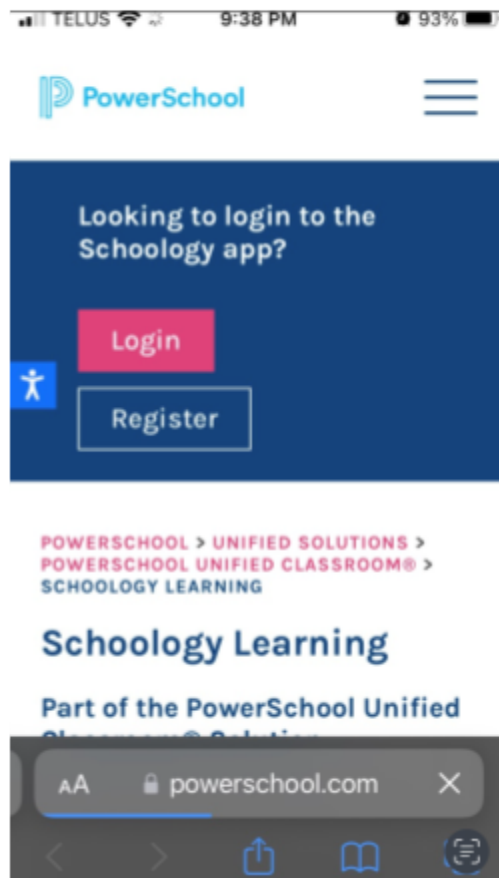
TELUS 9:38 PM 93%

PowerSchool

Looking to login to the Schoology app?

Login

Register

POWERSCHOOL > UNIFIED SOLUTIONS > POWERSCHOOL UNIFIED CLASSROOM® > SCHOOLOGY LEARNING

Schoology Learning

Part of the PowerSchool Unified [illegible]

AA powerschool.com